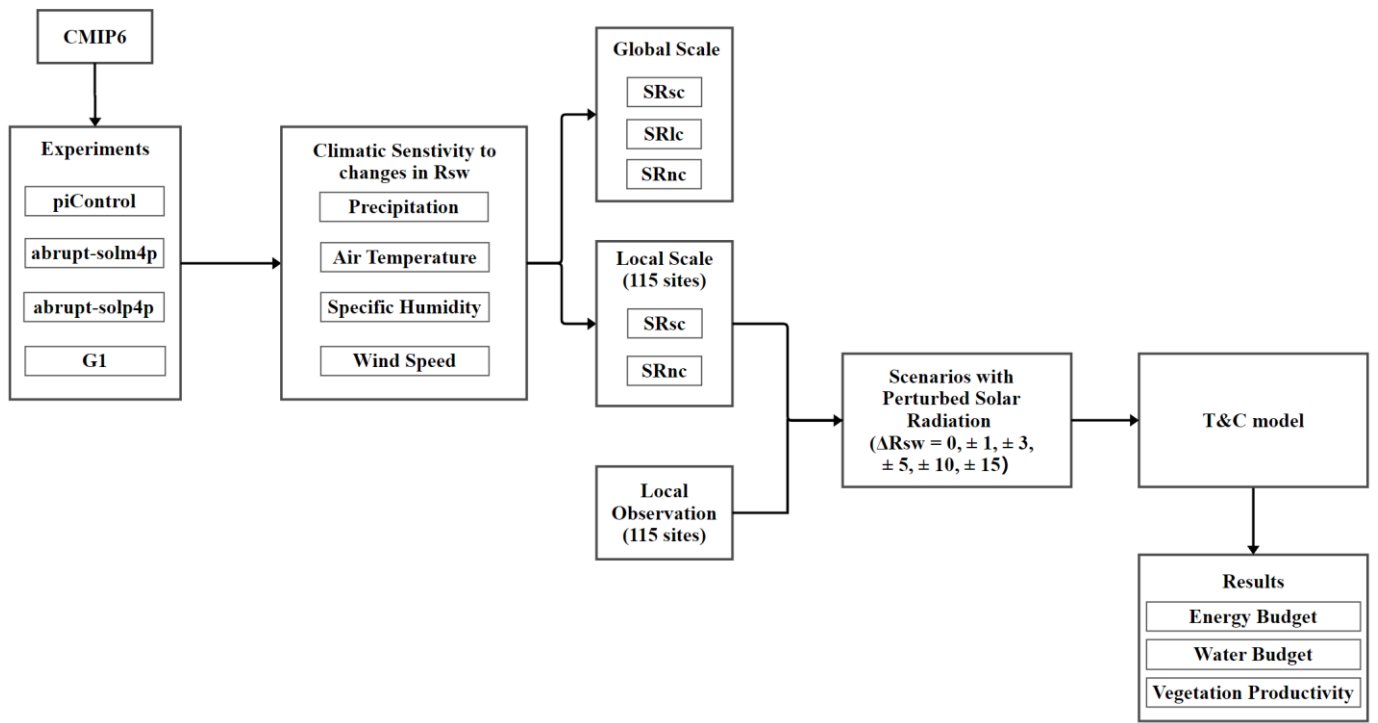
CMIP6

Experiments

piControl

abrupt-solm4p

abrupt-solp4p

G1

Climatic Senstivity to changes in Rsw

Precipitation

Air Temperature

Specific Humidity

Wind Speed

Global Scale

SRsc

SRlc

SRnc

Local Scale (115 sites)

SRsc

SRnc

Local Observation (115 sites)

Scenarios with Perturbed Solar Radiation ($\Delta$Rsw = 0, ± 1, ± 3, ± 5, ± 10, ± 15)

T&C model

Results

Energy Budget

Water Budget

Vegetation Productivity